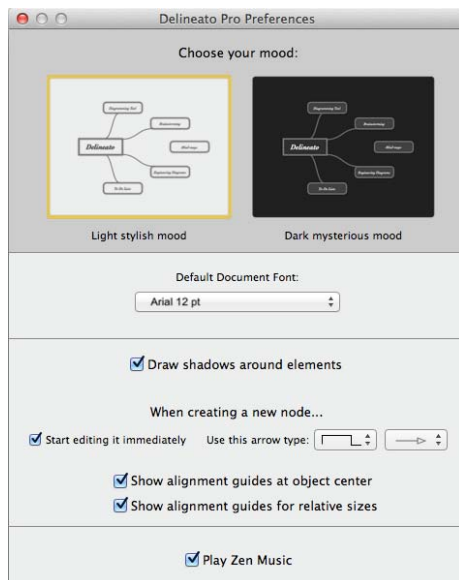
Delineato Pro Preferences

Choose your mood:

Delineato

Delineato

Light stylish mood

Dark mysterious mood

Default Document Font:

Arial 12 pt

Draw shadows around elements

When creating a new node...

Start editing it immediately

Use this arrow type:

Show alignment guides at object center

Show alignment guides for relative sizes

Play Zen Music